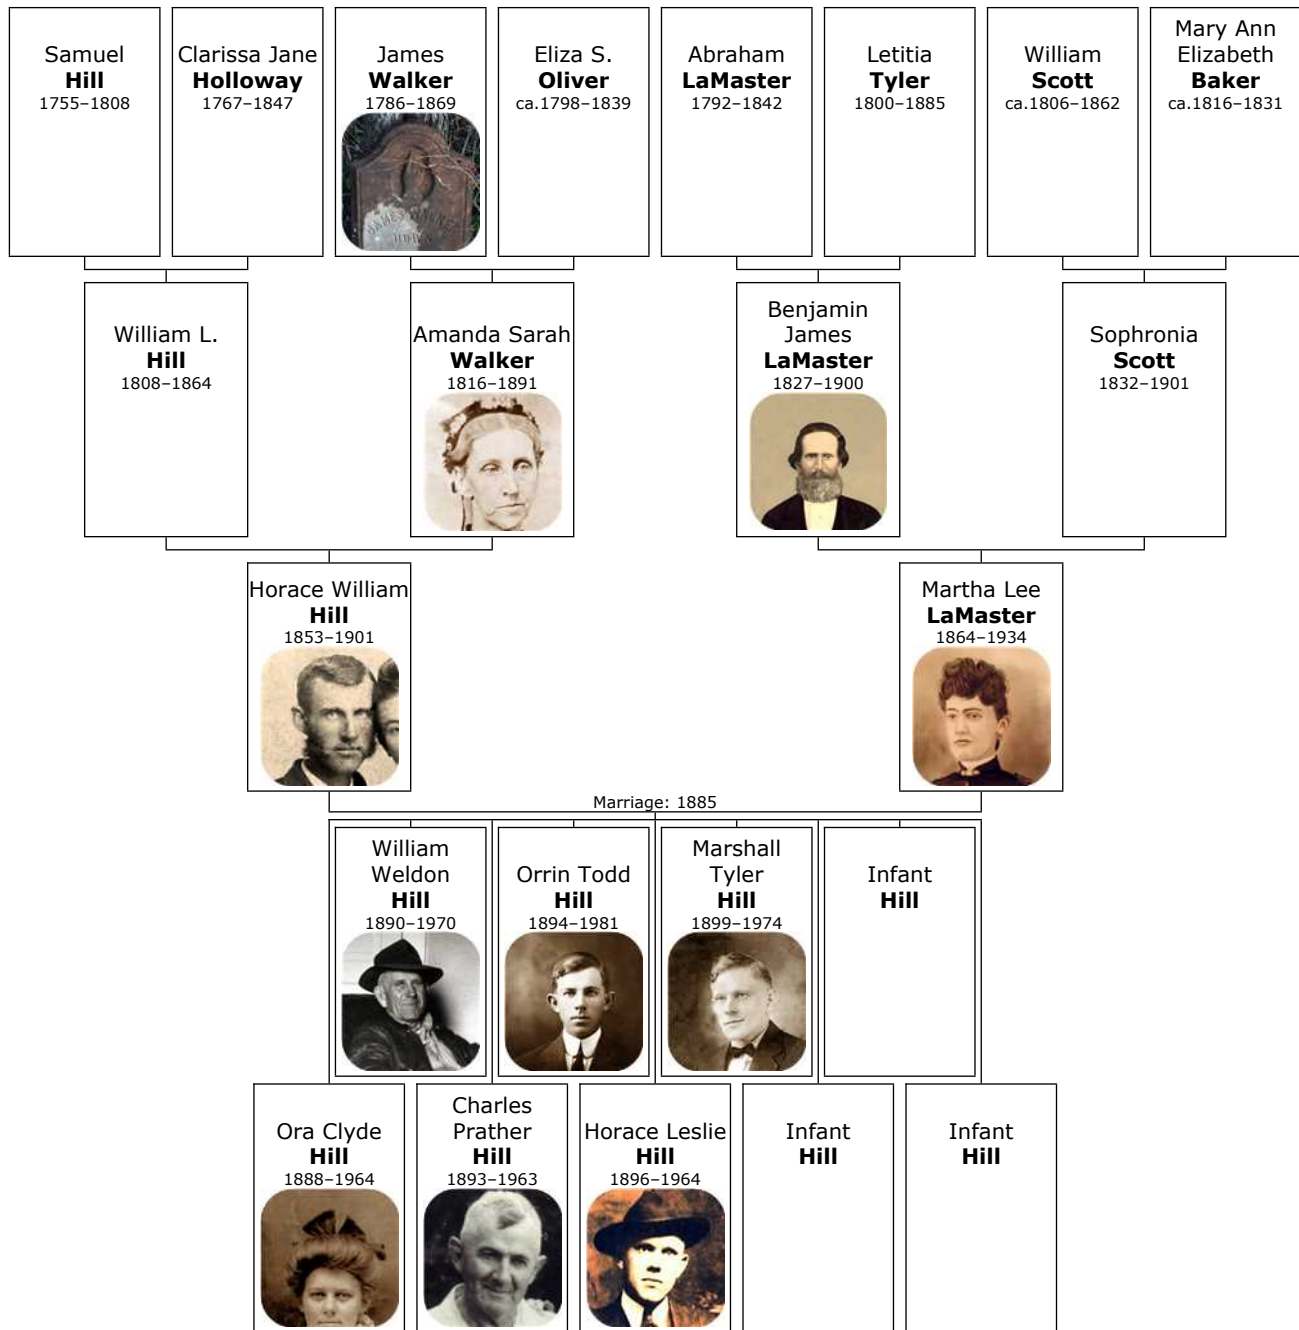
Samuel
**Hill**
1755–1808

Clarissa Jane
**Holloway**
1767–1847

James
**Walker**
1786–1869

JAMES WALKER
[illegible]

Eliza S.
**Oliver**
ca.1798–1839

Abraham
**LaMaster**
1792–1842

Letitia
**Tyler**
1800–1885

William
**Scott**
ca.1806–1862

Mary Ann Elizabeth
**Baker**
ca.1816–1831

William L.
**Hill**
1808–1864

Amanda Sarah
**Walker**
1816–1891

Benjamin James
**LaMaster**
1827–1900

Sophronia
**Scott**
1832–1901

Horace William
**Hill**
1853–1901

Martha Lee
**LaMaster**
1864–1934

Marriage: 1885

William Weldon
**Hill**
1890–1970

Orrin Todd
**Hill**
1894–1981

Marshall Tyler
**Hill**
1899–1974

Infant
**Hill**

Ora Clyde
**Hill**
1888–1964

Charles Prather
**Hill**
1893–1963

Horace Leslie
**Hill**
1896–1964

Infant
**Hill**

Infant
**Hill**